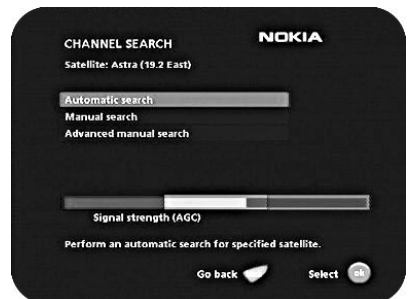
CHANNEL SEARCH
NOKIA
Satellite: Astra (19.2 East)

Automatic search
Manual search
Advanced manual search

Signal strength (AGC)

Perform an automatic search for specified satellite.

Go back
Select
ok